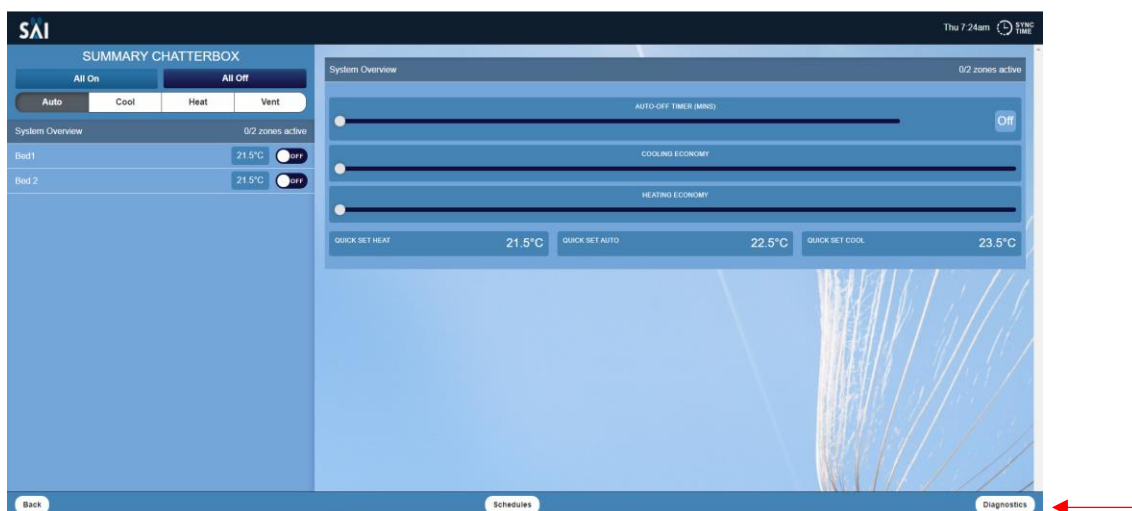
SAI

Thu 7:24am SYNC TIME

SUMMARY CHATTERBOX

All On
All Off

Auto
Cool
Heat
Vent

System Overview
0/2 zones active

Bed1
21.5°C
OFF

Bed 2
21.5°C
OFF

System Overview
0/2 zones active

AUTO-OFF TIMER (MINS)
Off

COOLING ECONOMY

HEATING ECONOMY

QUICK SET HEAT
21.5°C
QUICK SET AUTO
22.5°C
QUICK SET COOL
23.5°C

Back
Schedules
Diagnostics